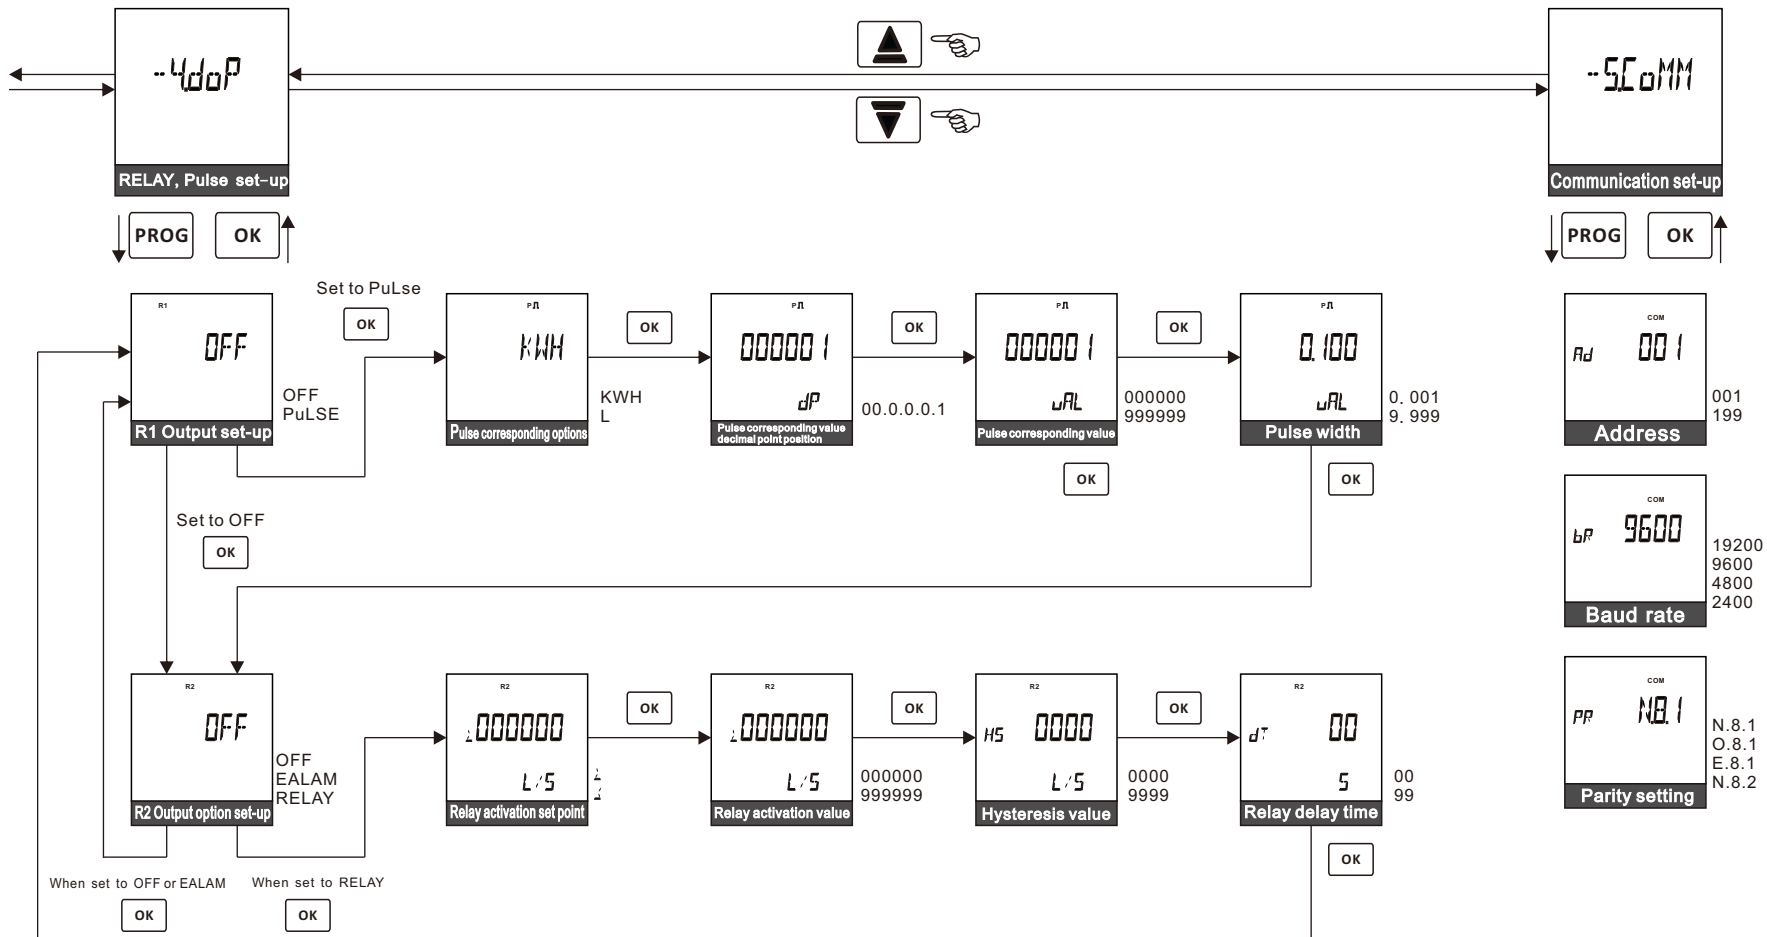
-4doP
RELAY, Pulse set-up
PROG
OK

-5CoMM
Communication set-up
PROG
OK

R1
OFF
R1 Output set-up
OFF
PuLSE

Set to PuLse
OK

PΠ
KWH
Pulse corresponding options
KWH
L

OK

PΠ
000001
dP
Pulse corresponding value decimal point position
00.0.0.0.1

OK

PΠ
000001
uAL
Pulse corresponding value
000000
999999

OK

OK

PΠ
0.100
uAL
Pulse width
0. 001
9. 999

OK

COM
Ad 001
Address
001
199

COM
bP 9600
Baud rate
19200
9600
4800
2400

COM
PP N.8.1
Parity setting
N.8.1
O.8.1
E.8.1
N.8.2

Set to OFF
OK

R2
OFF
R2 Output option set-up
OFF
EALAM
RELAY

R2
000000
L/S
Relay activation set point

OK

R2
000000
L/S
Relay activation value
000000
999999

OK

R2
HS 0000
L/S
Hysteresis value
0000
9999

OK

R2
dT 00
S
Relay delay time
00
99

OK

When set to OFF or EALAM
OK
When set to RELAY
OK